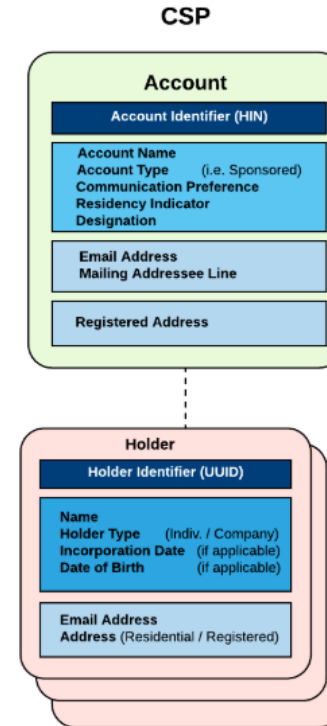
CSP

Account

Account Identifier (HIN)

Account Name
Account Type (i.e. Sponsored)
Communication Preference
Residency Indicator
Designation

Email Address
Mailing Addressee Line

Registered Address

Holder

Holder Identifier (UUID)

Name
Holder Type (Indiv. / Company)
Incorporation Date (if applicable)
Date of Birth (if applicable)

Email Address
Address (Residential / Registered)